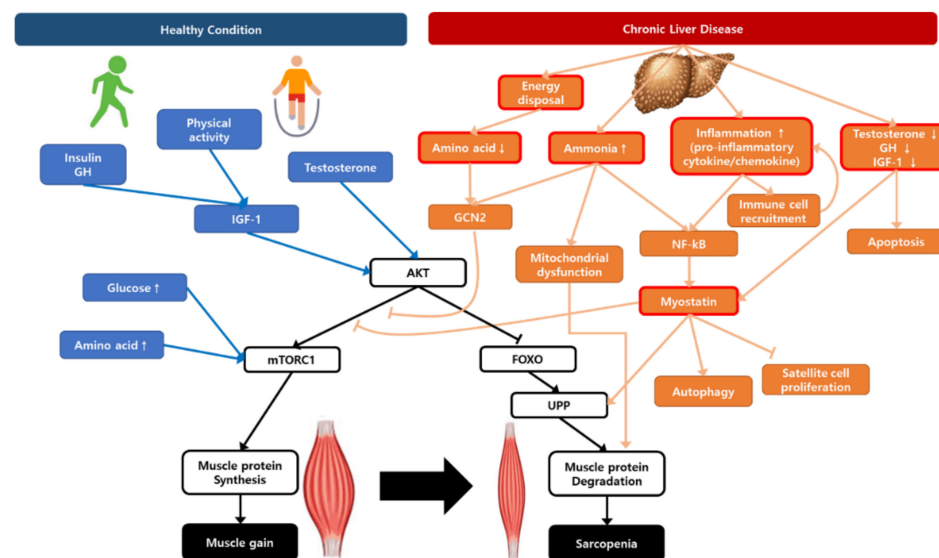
Healthy Condition

Chronic Liver Disease

Physical activity

Insulin GH

Testosterone

IGF-1

AKT

Glucose ↑

Amino acid ↑

mTORC1

FOXO

UPP

Muscle protein Synthesis

Muscle protein Degradation

Muscle gain

Sarcopenia

Energy disposal

Amino acid ↓

Ammonia ↑

Inflammation ↑ (pro-inflammatory cytokine/chemokine)

Testosterone ↓ GH ↓ IGF-1 ↓

Immune cell recruitment

GCN2

NF-kB

Apoptosis

Mitochondrial dysfunction

Myostatin

Autophagy

Satellite cell proliferation